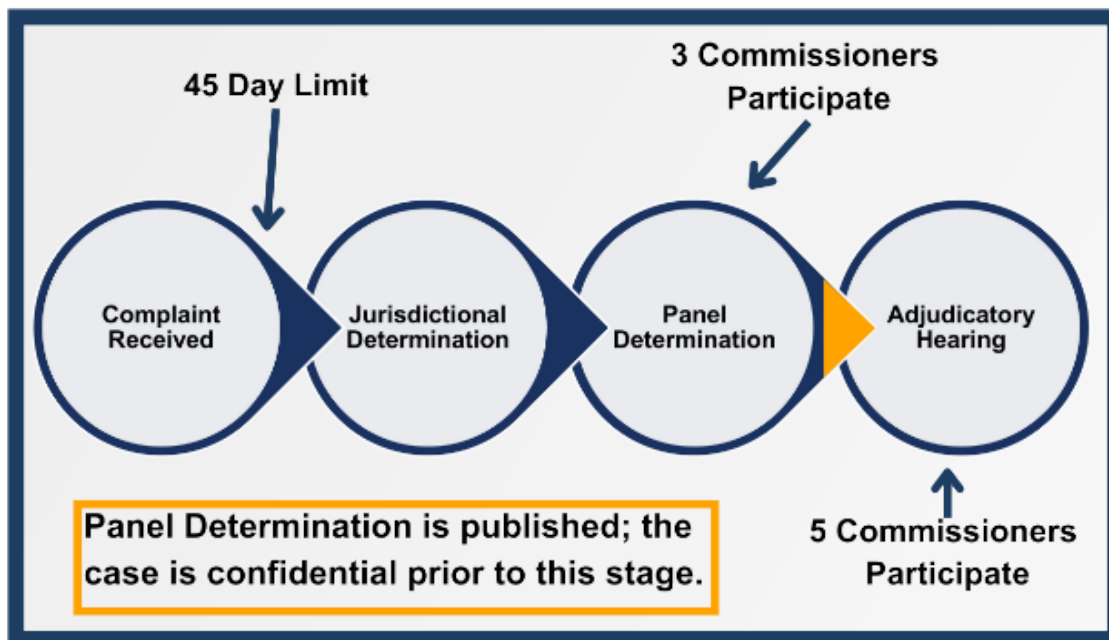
45 Day Limit

3 Commissioners Participate

Complaint Received

Jurisdictional Determination

Panel Determination

Adjudicatory Hearing

Panel Determination is published; the case is confidential prior to this stage.

5 Commissioners Participate